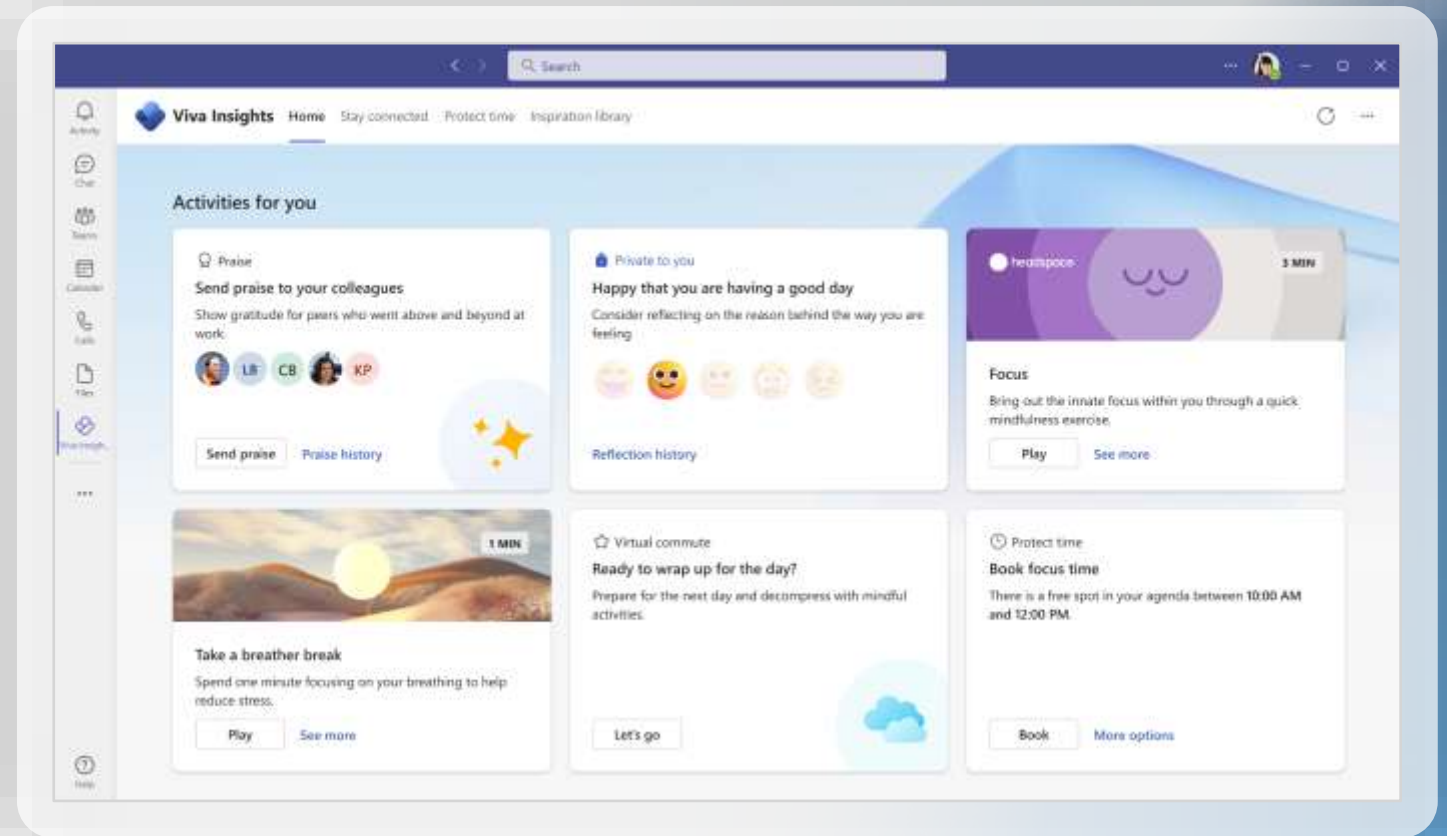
Search

Activity
Chat
Teams
Calendar
Calls
Files
Viva Insigh...
...
Help

Viva Insights Home Stay connected Protect time Inspiration library

Activities for you

Praise
Send praise to your colleagues
Show gratitude for peers who went above and beyond at work.
LB CB KP
Send praise Praise history

Private to you
Happy that you are having a good day
Consider reflecting on the reason behind the way you are feeling
Reflection history

headspace
3 MIN
Focus
Bring out the innate focus within you through a quick mindfulness exercise.
Play See more

1 MIN
Take a breather break
Spend one minute focusing on your breathing to help reduce stress.
Play See more

Virtual commute
Ready to wrap up for the day?
Prepare for the next day and decompress with mindful activities.
Let's go

Protect time
Book focus time
There is a free spot in your agenda between 10:00 AM and 12:00 PM.
Book More options